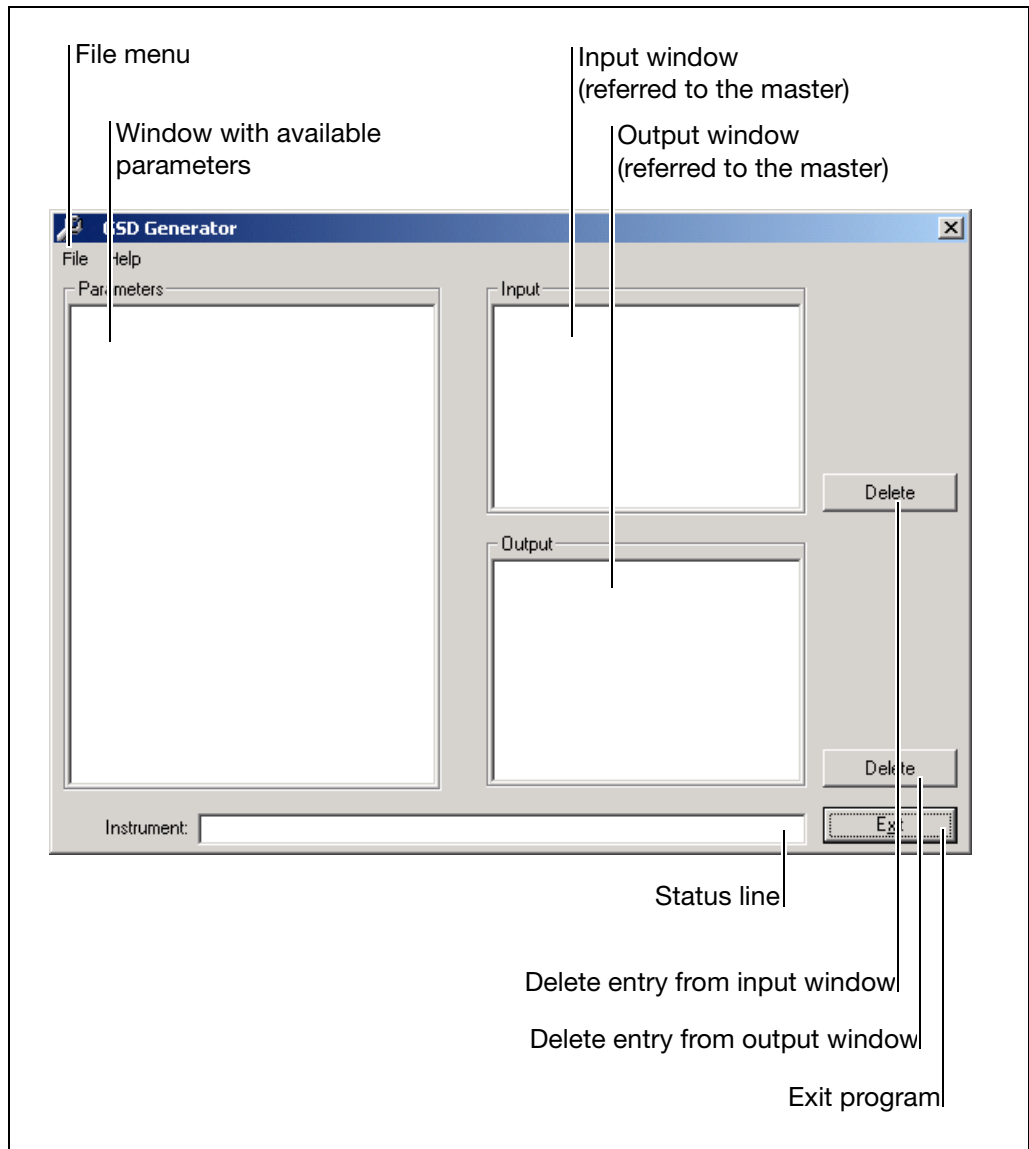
File menu

Window with available parameters

Input window
(referred to the master)

Output window
(referred to the master)

GSD Generator

File Help

Parameters

Input

Output

Delete

Delete

Instrument:

Exit

Status line

Delete entry from input window

Delete entry from output window

Exit program